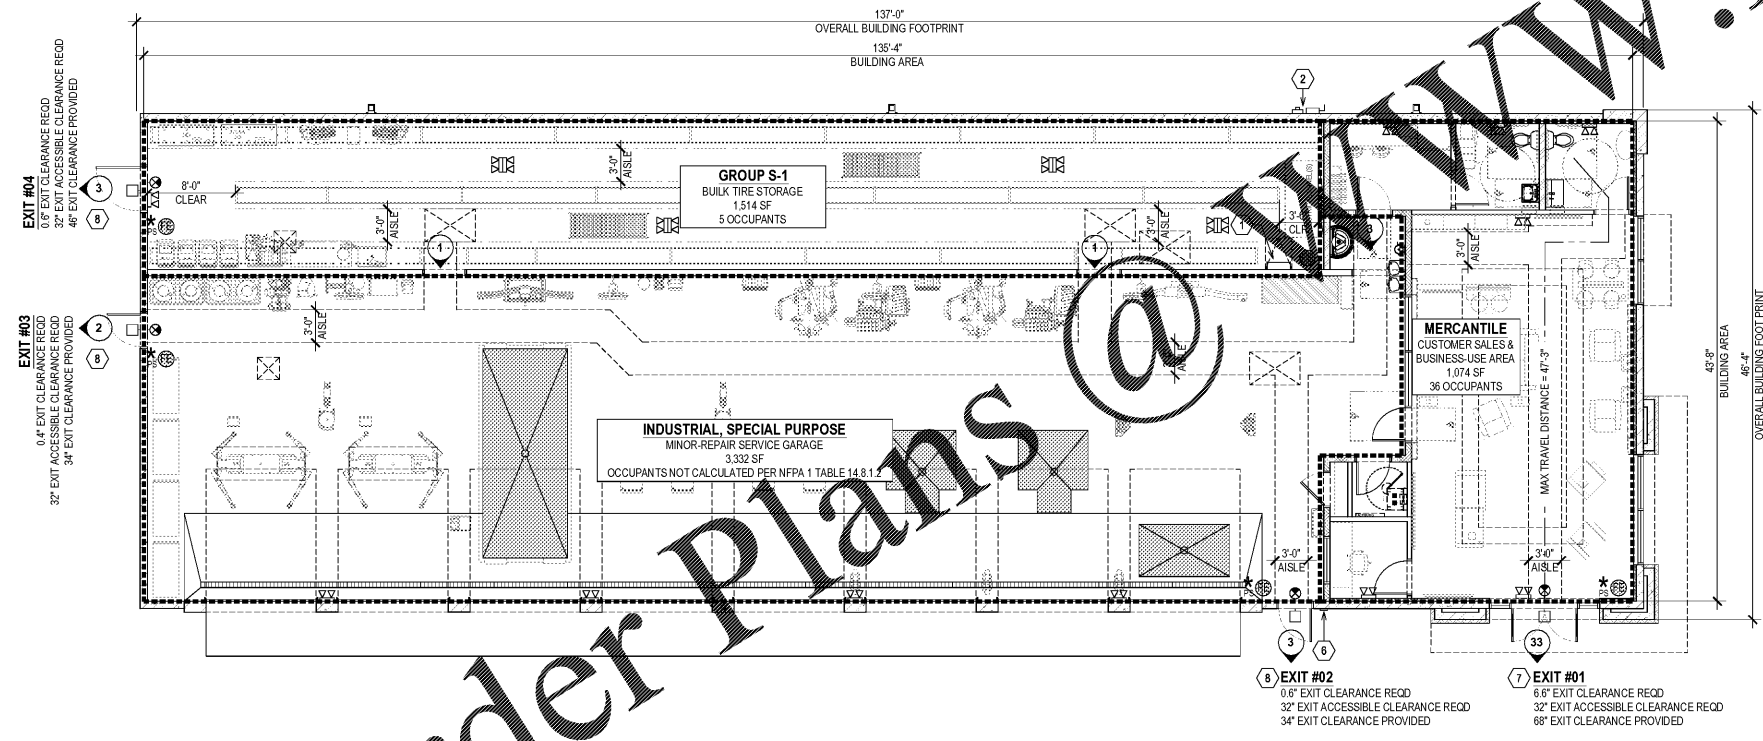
137'-0"
OVERALL BUILDING FOOTPRINT
135'-4"
BUILDING AREA

EXIT #04
0.6" EXIT CLEARANCE REQD
32" EXIT ACCESSIBLE CLEARANCE REQD
46" EXIT CLEARANCE PROVIDED

EXIT #03
0.4" EXIT CLEARANCE REQD
32" EXIT ACCESSIBLE CLEARANCE REQD
34" EXIT CLEARANCE PROVIDED

8'-0"
CLEAR

3'-0"
AISLE

GROUP S-1
BUILK TIRE STORAGE
1,514 SF
5 OCCUPANTS

INDUSTRIAL, SPECIAL PURPOSE
MINOR-REPAIR SERVICE GARAGE
3,332 SF
OCCUPANTS NOT CALCULATED PER NFPA 1 TABLE 14.8.1.2

MERCANTILE
CUSTOMER SALES &
BUSINESS-USE AREA
1,074 SF
36 OCCUPANTS

MAX TRAVEL DISTANCE = 47'-3"

43'-8"
BUILDING AREA
46'-4"
OVERALL BUILDING FOOTPRINT

EXIT #02
0.6" EXIT CLEARANCE REQD
32" EXIT ACCESSIBLE CLEARANCE REQD
34" EXIT CLEARANCE PROVIDED

EXIT #01
6.6" EXIT CLEARANCE REQD
32" EXIT ACCESSIBLE CLEARANCE REQD
68" EXIT CLEARANCE PROVIDED

der Plans @ www.